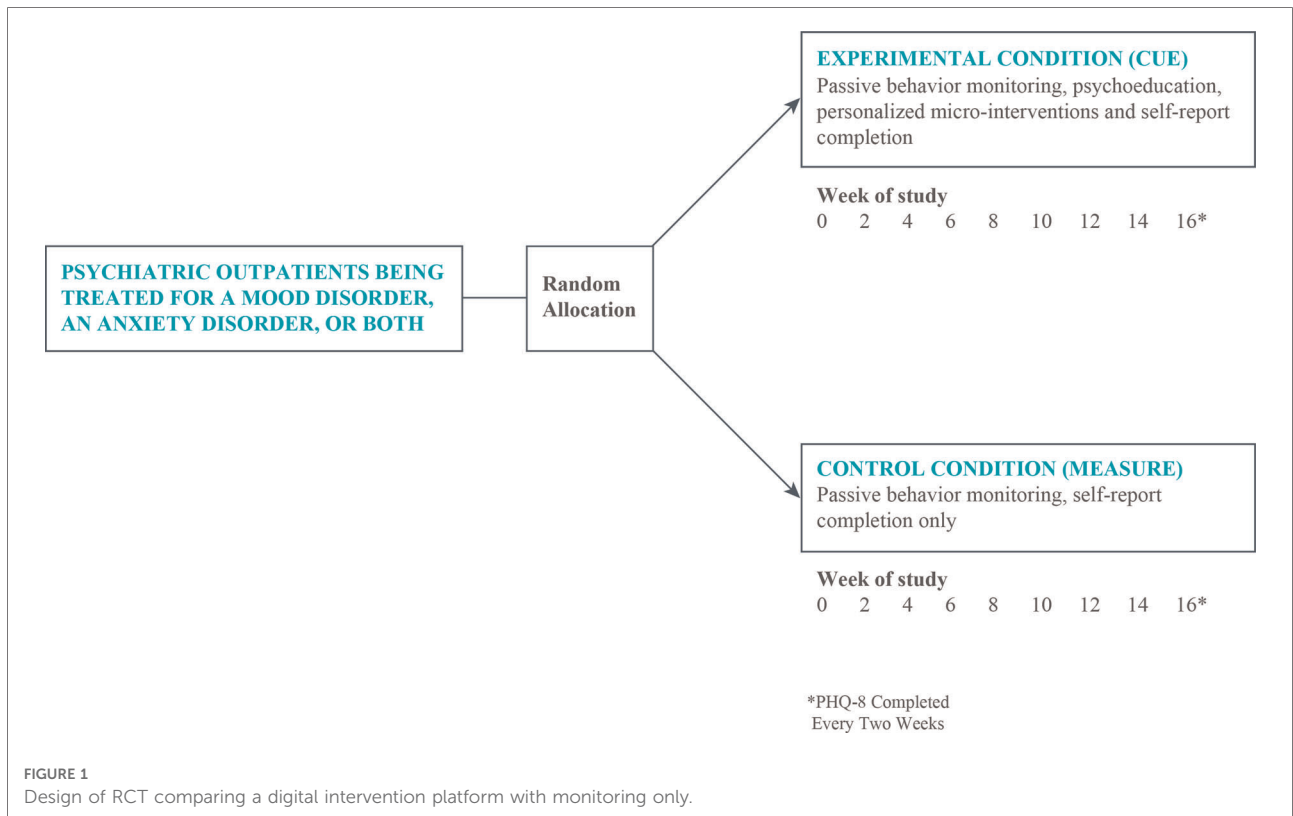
PSYCHIATRIC OUTPATIENTS BEING TREATED FOR A MOOD DISORDER, AN ANXIETY DISORDER, OR BOTH

Random Allocation

EXPERIMENTAL CONDITION (CUE)
Passive behavior monitoring, psychoeducation, personalized micro-interventions and self-report completion

Week of study
0 2 4 6 8 10 12 14 16*

CONTROL CONDITION (MEASURE)
Passive behavior monitoring, self-report completion only

Week of study
0 2 4 6 8 10 12 14 16*

*PHQ-8 Completed Every Two Weeks

FIGURE 1
Design of RCT comparing a digital intervention platform with monitoring only.